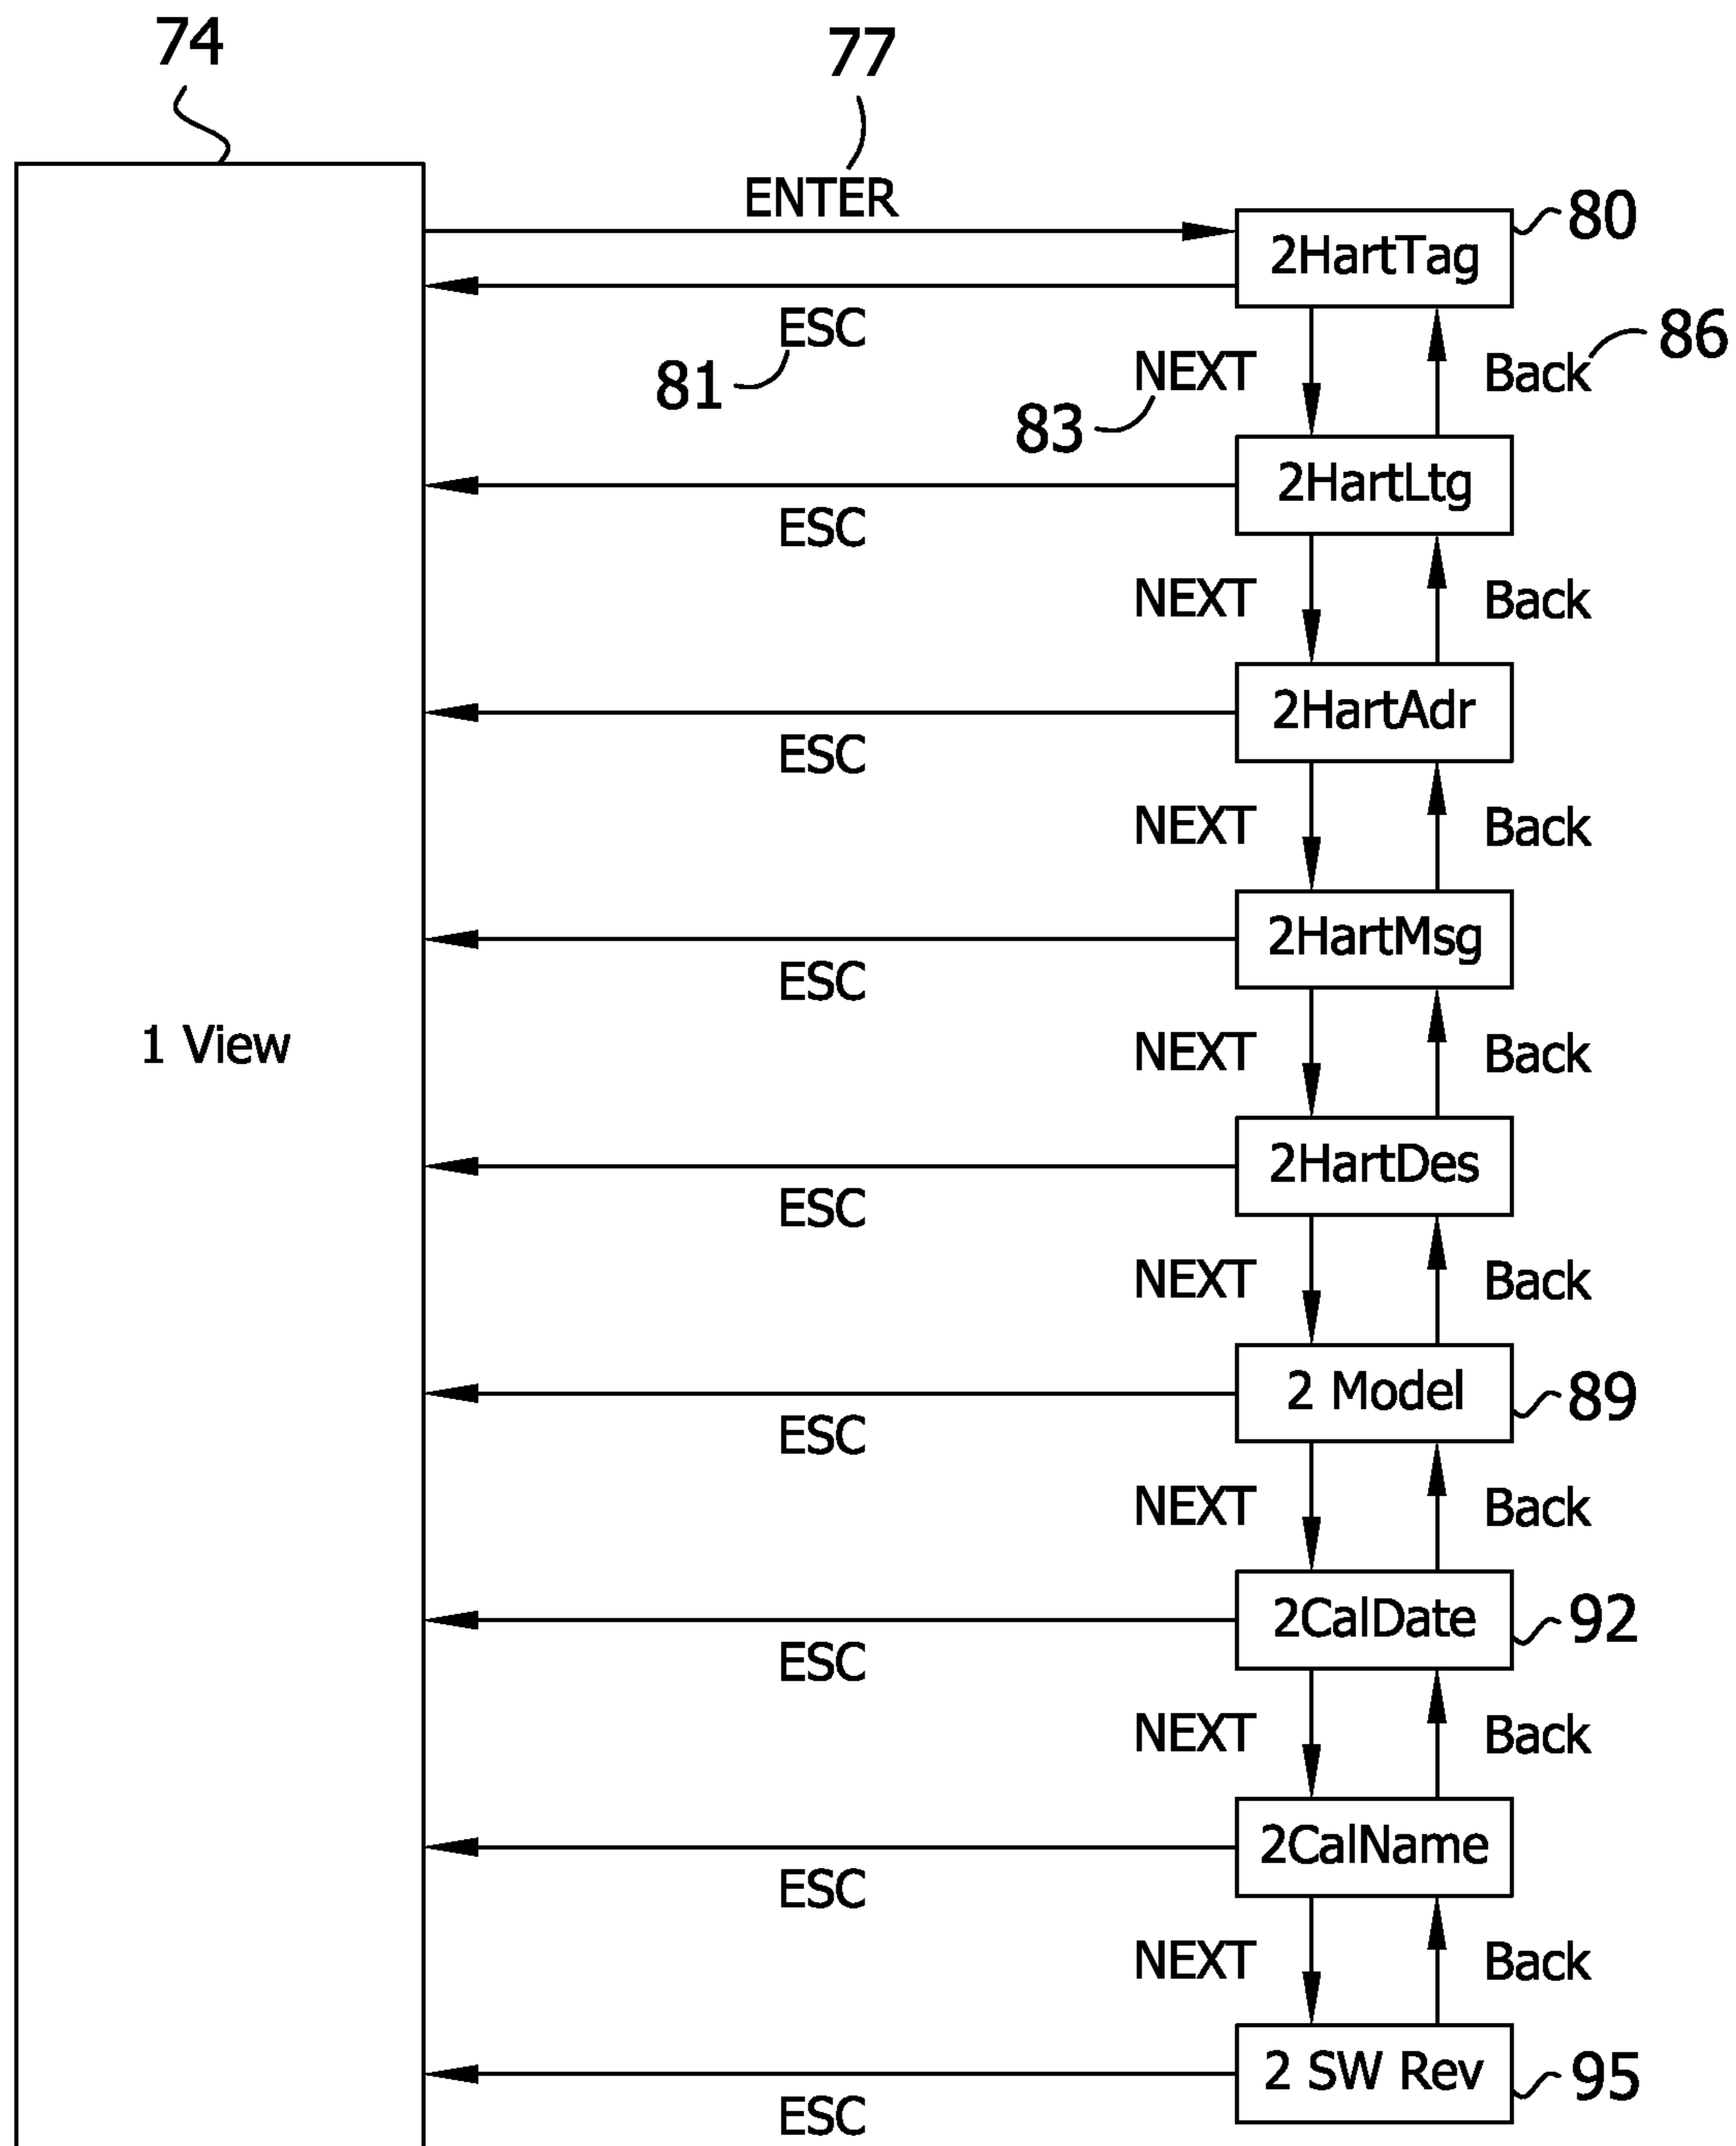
74

77

ENTER

2HartTag

80

ESC

81

NEXT

83

Back

86

2HartLtg

ESC

NEXT

Back

2HartAdr

ESC

NEXT

Back

2HartMsg

ESC

1 View

NEXT

Back

2HartDes

ESC

NEXT

Back

2 Model

89

ESC

NEXT

Back

2CalDate

92

ESC

NEXT

Back

2CalName

ESC

NEXT

Back

2 SW Rev

95

ESC